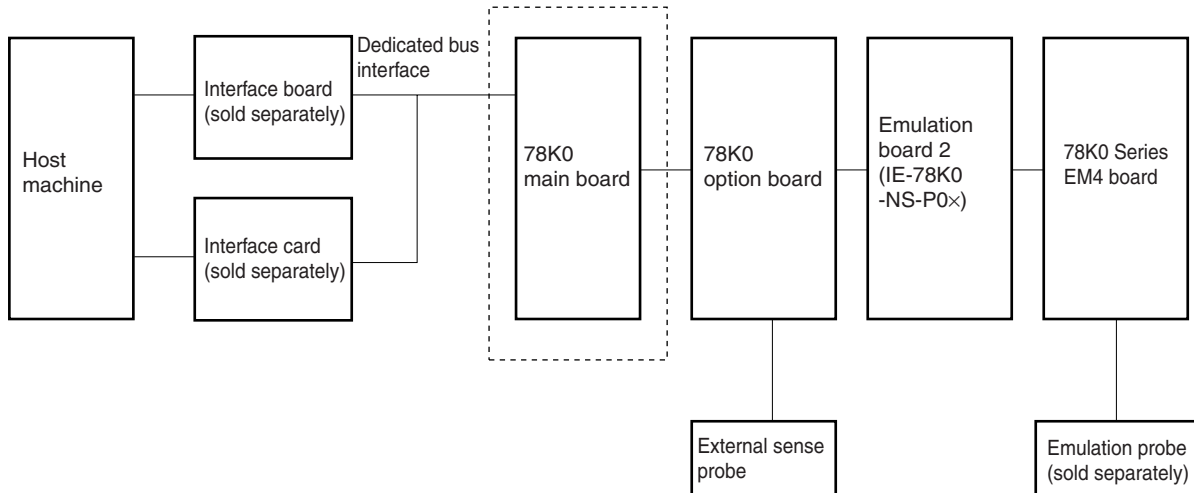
Host machine

Interface board (sold separately)

Interface card (sold separately)

Dedicated bus interface

78K0 main board

78K0 option board

Emulation board 2 (IE-78K0 -NS-P0×)

78K0 Series EM4 board

External sense probe

Emulation probe (sold separately)